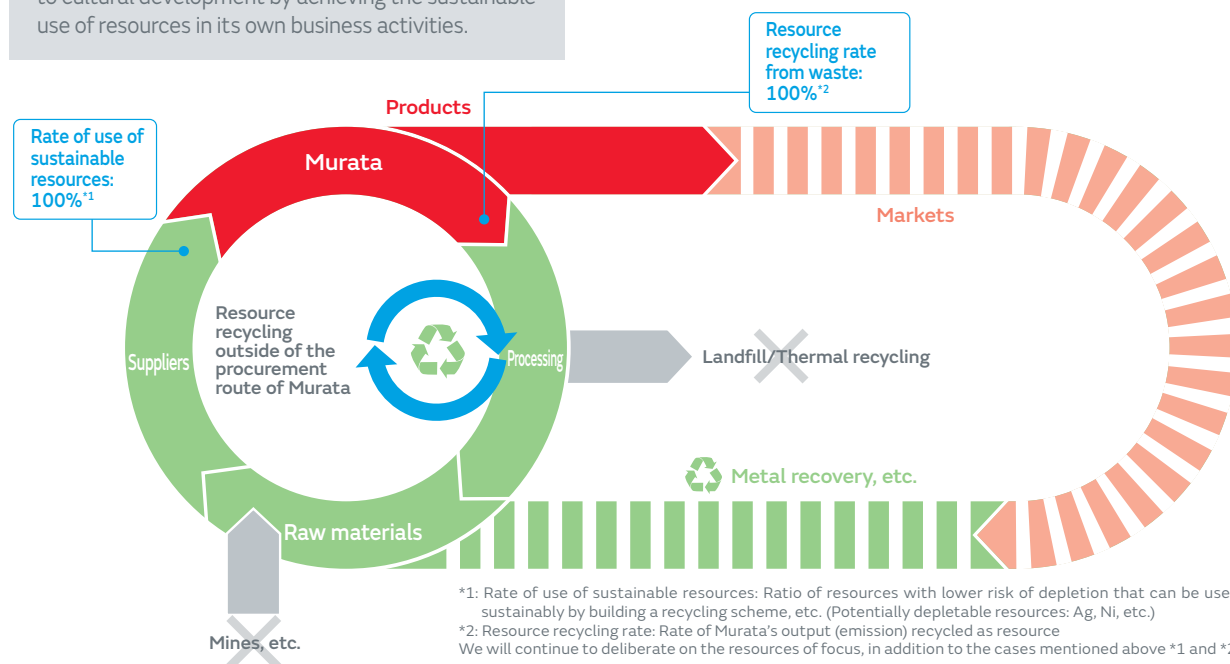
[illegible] use of resources in its own business activities.

Resource recycling rate from waste: 100%$^{*2}$

Products

Rate of use of sustainable resources: 100%$^{*1}$

Murata

Markets

Resource recycling outside of the procurement route of Murata

Suppliers

Processing

Landfill/Thermal recycling

Metal recovery, etc.

Raw materials

Mines, etc.

*1: Rate of use of sustainable resources: Ratio of resources with lower risk of depletion that can be use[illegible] sustainably by building a recycling scheme, etc. (Potentially depletable resources: Ag, Ni, etc.)
*2: Resource recycling rate: Rate of Murata's output (emission) recycled as resource
We will continue to deliberate on the resources of focus, in addition to the cases mentioned above *1 and *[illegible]